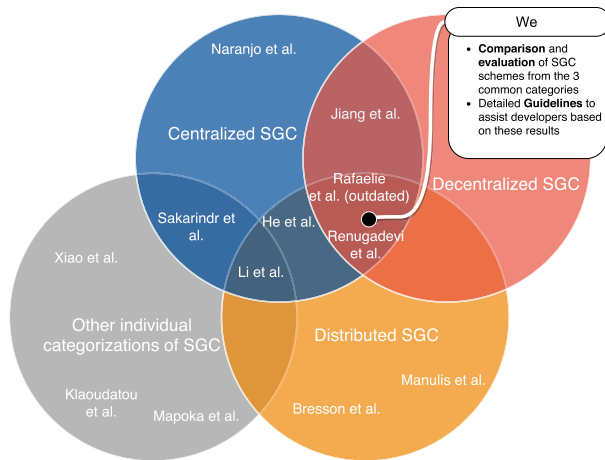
We

- **Comparison** and **evaluation** of SGC schemes from the 3 common categories
- Detailed **Guidelines** to assist developers based on these results

Naranjo et al.

Centralized SGC

Jiang et al.

Rafaelie et al. (outdated)

Decentralized SGC

Sakarindr et al.

He et al.

Renugadevi et al.

Xiao et al.

Li et al.

Other individual categorizations of SGC

Distributed SGC

Manulis et al.

Klaoudatou et al.

Mapoka et al.

Bresson et al.